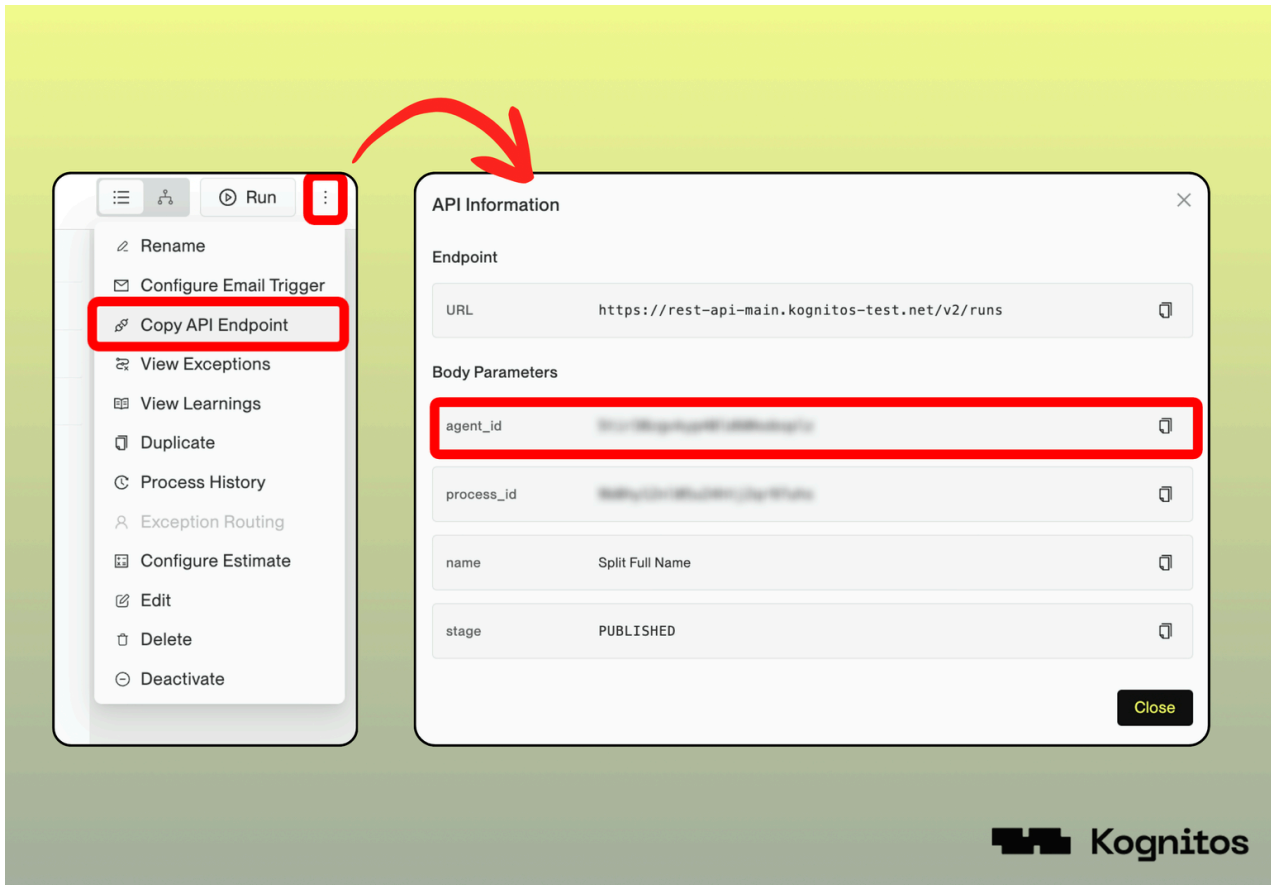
Run

Rename
Configure Email Trigger
Copy API Endpoint
View Exceptions
View Learnings
Duplicate
Process History
Exception Routing
Configure Estimate
Edit
Delete
Deactivate

API Information

Endpoint

| URL | https://rest-api-main.kognitos-test.net/v2/runs |
|---|---|

Body Parameters

| agent_id | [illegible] |
|---|---|
| process_id | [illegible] |
| name | Split Full Name |
| stage | PUBLISHED |

Close

Kognitos